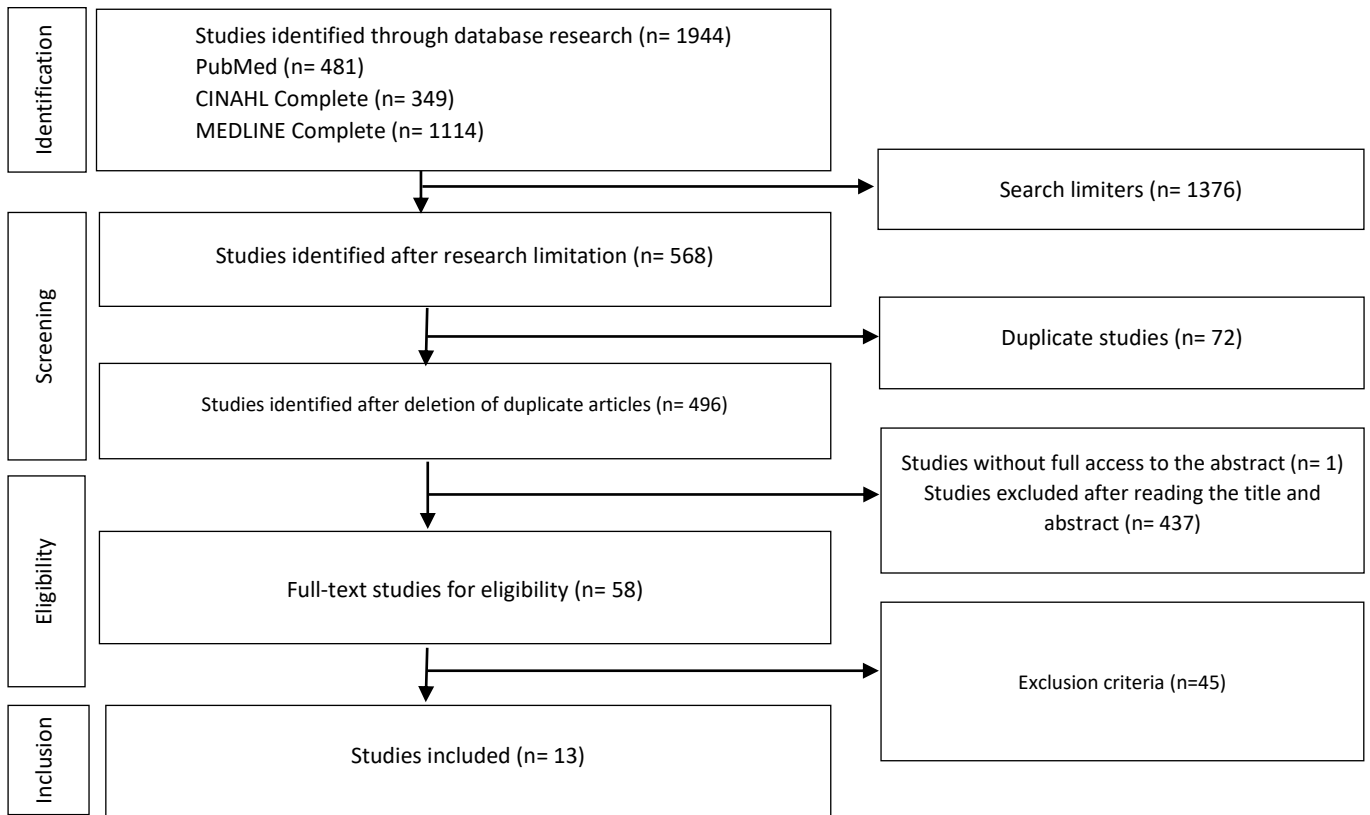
Identification

Studies identified through database research (n= 1944)
PubMed (n= 481)
CINAHL Complete (n= 349)
MEDLINE Complete (n= 1114)

Search limiters (n= 1376)

Screening

Studies identified after research limitation (n= 568)

Duplicate studies (n= 72)

Studies identified after deletion of duplicate articles (n= 496)

Studies without full access to the abstract (n= 1)
Studies excluded after reading the title and abstract (n= 437)

Eligibility

Full-text studies for eligibility (n= 58)

Exclusion criteria (n=45)

Inclusion

Studies included (n= 13)